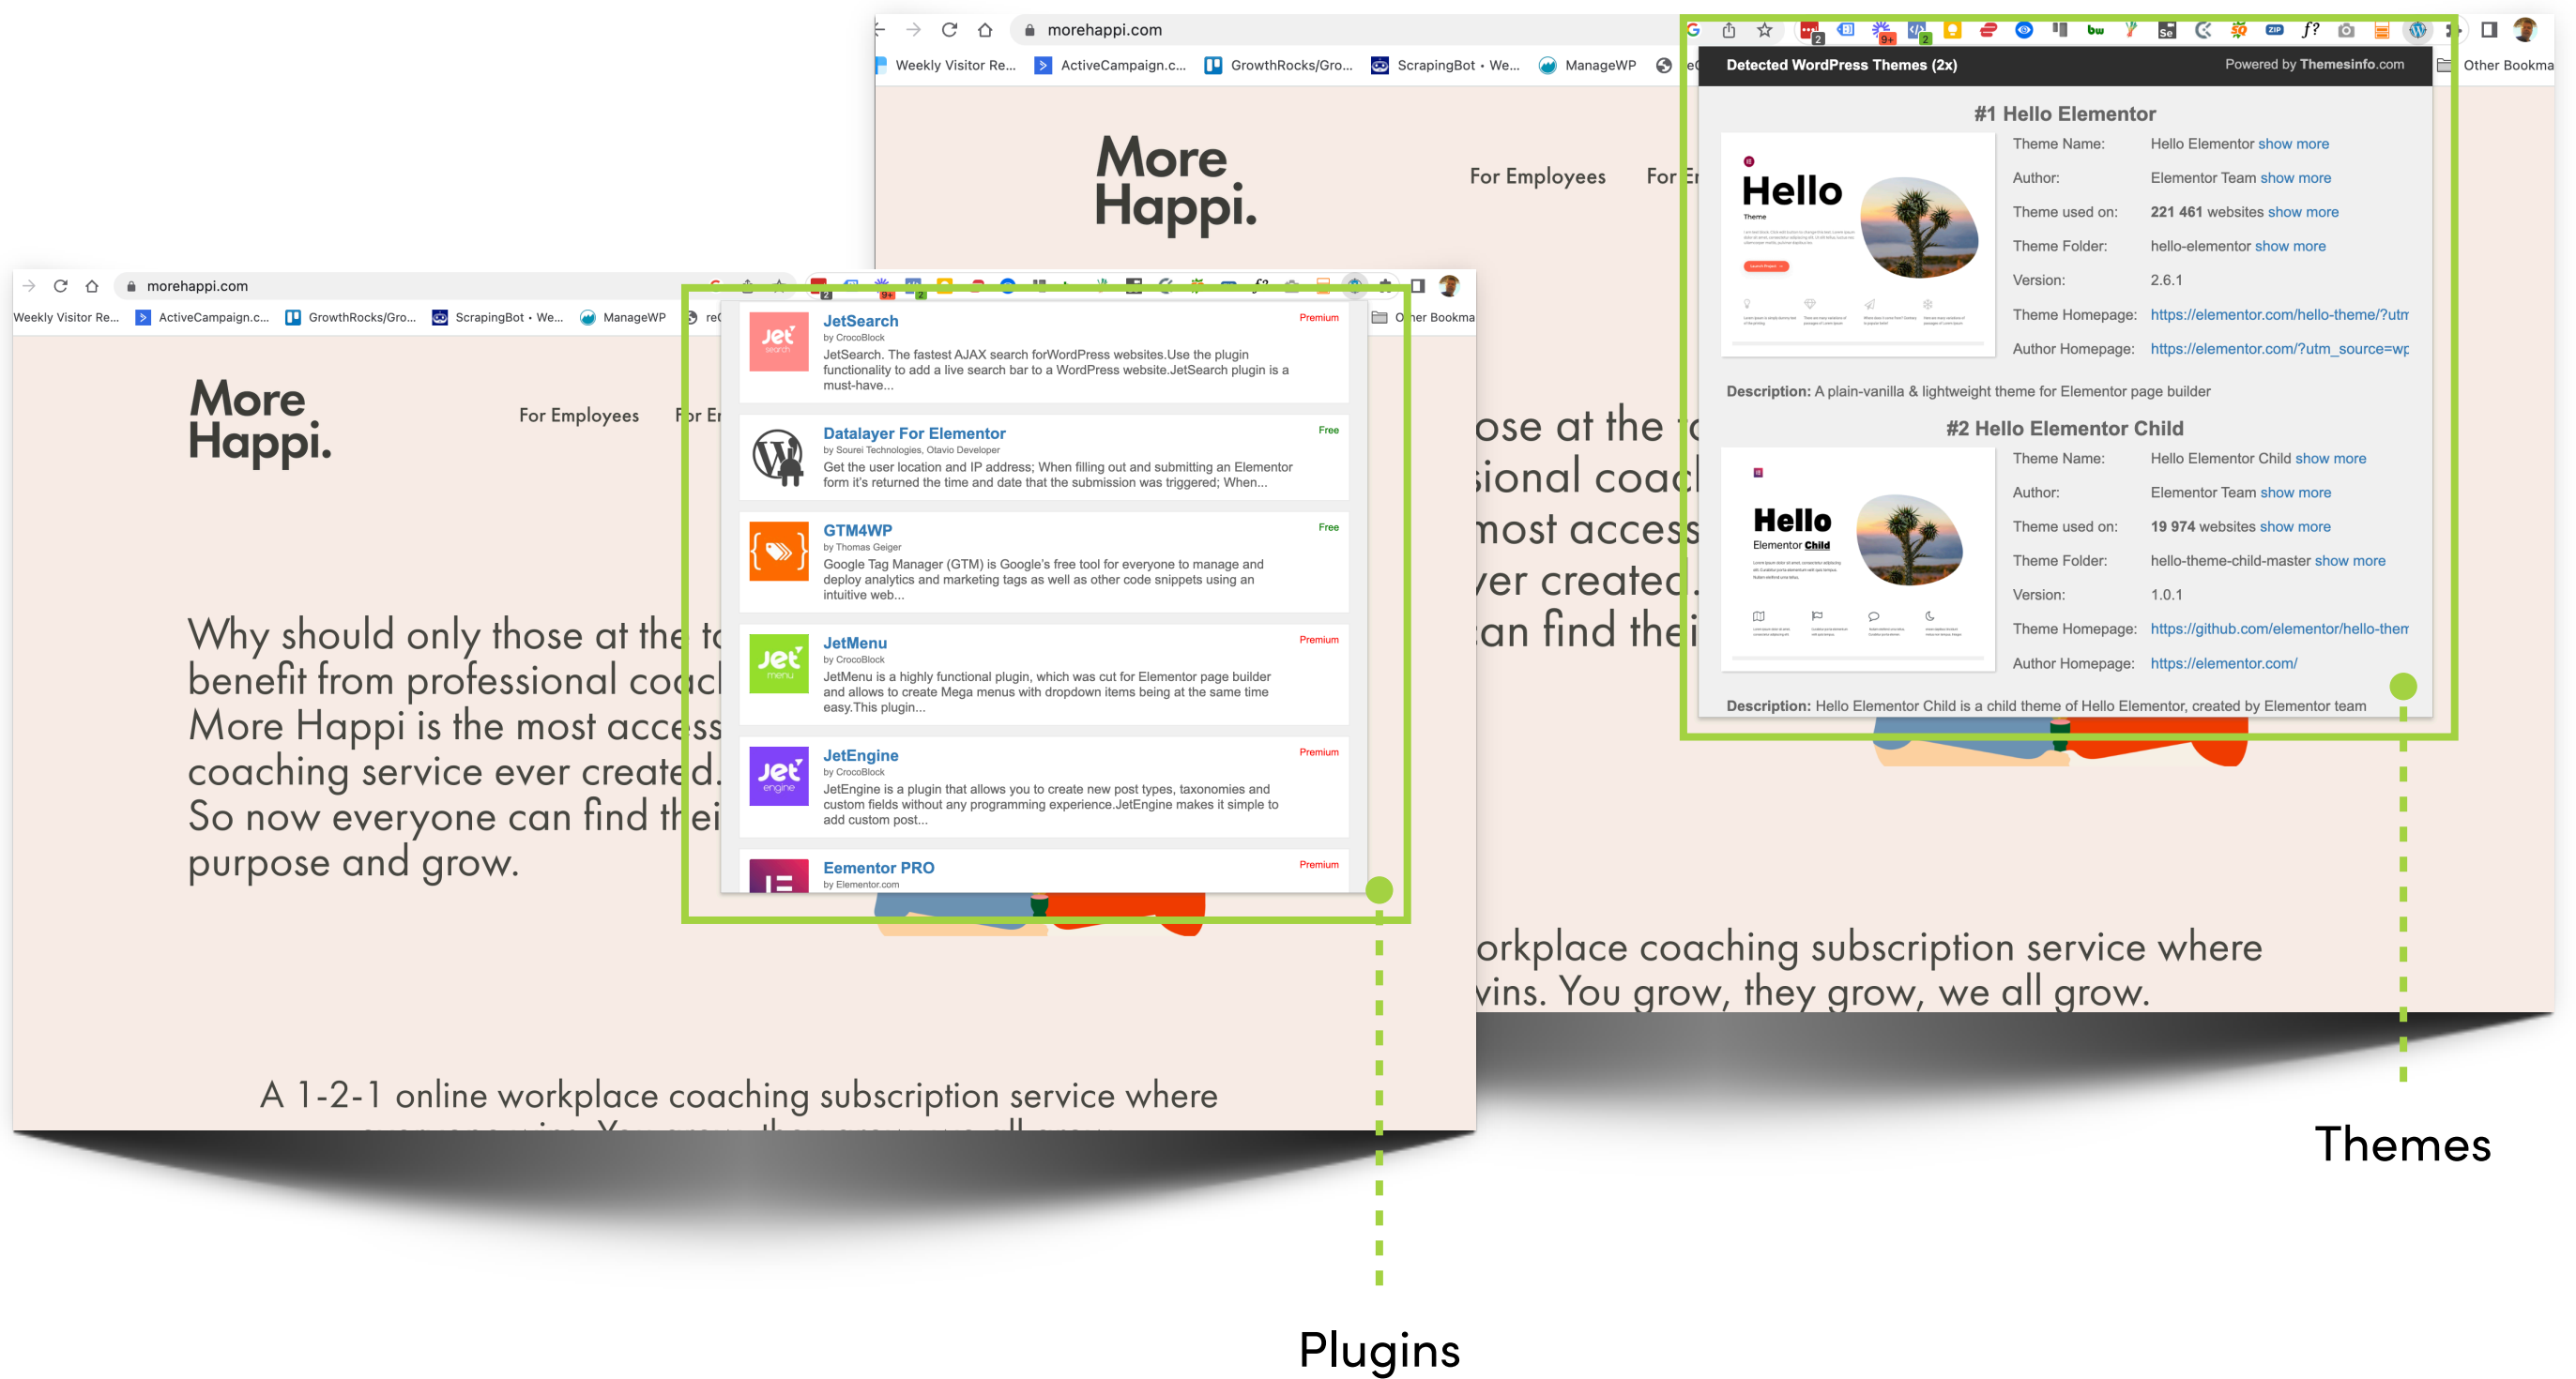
morehappi.com

Weekly Visitor Re... ActiveCampaign.c... GrowthRocks/Gro... ScrapingBot • We... ManageWP Other Bookma

Detected WordPress Themes (2x)

Powered by Themesinfo.com

More Happi.

For Employees For E

#1 Hello Elementor

Hello Theme

Theme Name: Hello Elementor show more

Author: Elementor Team show more

Theme used on: 221 461 websites show more

Theme Folder: hello-elementor show more

Version: 2.6.1

Theme Homepage: https://elementor.com/hello-theme/?utn

Author Homepage: https://elementor.com/?utm_source=wp

Description: A plain-vanilla & lightweight theme for Elementor page builder

#2 Hello Elementor Child

Hello Elementor Child

Theme Name: Hello Elementor Child show more

Author: Elementor Team show more

Theme used on: 19 974 websites show more

Theme Folder: hello-theme-child-master show more

Version: 1.0.1

Theme Homepage: https://github.com/elementor/hello-then

Author Homepage: https://elementor.com/

Description: Hello Elementor Child is a child theme of Hello Elementor, created by Elementor team

ose at the
sional coac
most access
ver created
an find thei

orkplace coaching subscription service where
vins. You grow, they grow, we all grow.

morehappi.com

Weekly Visitor Re... ActiveCampaign.c... GrowthRocks/Gro... ScrapingBot • We... ManageWP re Other Bookma

More Happi.

For Employees For E

JetSearch
by CrocoBlock
Premium
JetSearch. The fastest AJAX search forWordPress websites.Use the plugin functionality to add a live search bar to a WordPress website.JetSearch plugin is a must-have...

Datalayer For Elementor
by Sourei Technologies, Otavio Developer
Free
Get the user location and IP address; When filling out and submitting an Elementor form it's returned the time and date that the submission was triggered; When...

GTM4WP
by Thomas Geiger
Free
Google Tag Manager (GTM) is Google's free tool for everyone to manage and deploy analytics and marketing tags as well as other code snippets using an intuitive web...

JetMenu
by CrocoBlock
Premium
JetMenu is a highly functional plugin, which was cut for Elementor page builder and allows to create Mega menus with dropdown items being at the same time easy.This plugin...

JetEngine
by CrocoBlock
Premium
JetEngine is a plugin that allows you to create new post types, taxonomies and custom fields without any programming experience.JetEngine makes it simple to add custom post...

Eementor PRO
by Elementor.com
Premium

Why should only those at the to
benefit from professional coac
More Happi is the most access
coaching service ever created.
So now everyone can find thei
purpose and grow.

A 1-2-1 online workplace coaching subscription service where

Themes

Plugins